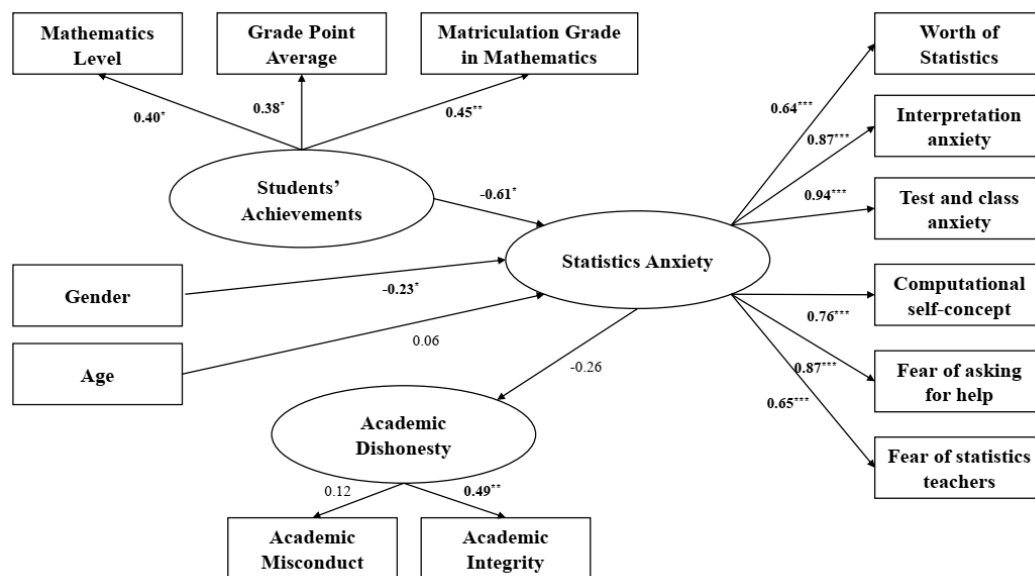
Mathematics Level

Grade Point Average

Matriculation Grade in Mathematics

Worth of Statistics

$0.40^{*}$

$0.38^{*}$

$0.45^{**}$

$0.64^{***}$

Interpretation anxiety

$0.87^{***}$

Students' Achievements

$-0.61^{*}$

$0.94^{***}$

Test and class anxiety

Statistics Anxiety

Gender

$-0.23^{*}$

Computational self-concept

$0.76^{***}$

0.06

Age

-0.26

$0.87^{***}$

Fear of asking for help

$0.65^{***}$

Academic Dishonesty

Fear of statistics teachers

0.12

$0.49^{**}$

Academic Misconduct

Academic Integrity